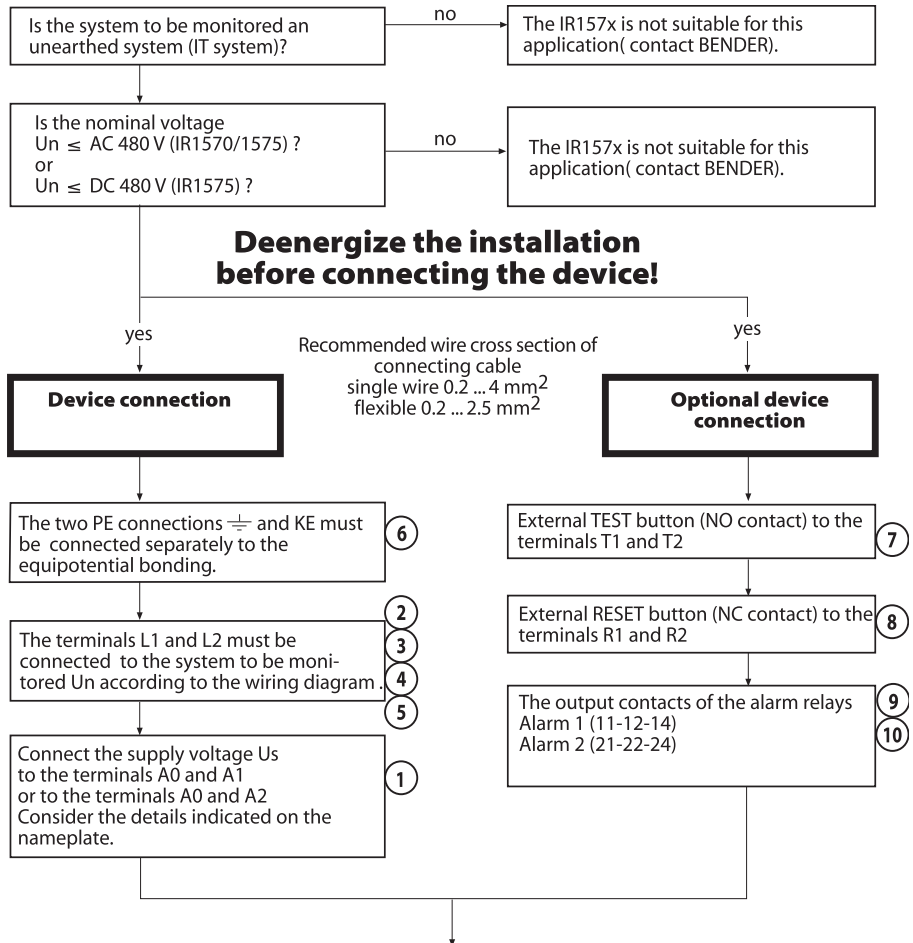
Is the system to be monitored an unearthed system (IT system)?

no

The IR157x is not suitable for this application( contact BENDER).

Is the nominal voltage
Un $\leq$ AC 480 V (IR1570/1575) ?
or
Un $\leq$ DC 480 V (IR1575) ?

no

The IR157x is not suitable for this application( contact BENDER).

**Deenergize the installation before connecting the device!**

yes

yes

Recommended wire cross section of connecting cable
single wire 0.2 ... 4 mm$^2$
flexible 0.2 ... 2.5 mm$^2$

Device connection

Optional device connection

The two PE connections $\perp$ and KE must be connected separately to the equipotential bonding.

6

External TEST button (NO contact) to the terminals T1 and T2

7

2

The terminals L1 and L2 must be connected to the system to be monitored Un according to the wiring diagram .

3

4

5

External RESET button (NC contact) to the terminals R1 and R2

8

The output contacts of the alarm relays
Alarm 1 (11-12-14)
Alarm 2 (21-22-24)

9

10

Connect the supply voltage Us to the terminals A0 and A1 or to the terminals A0 and A2
Consider the details indicated on the nameplate.

1